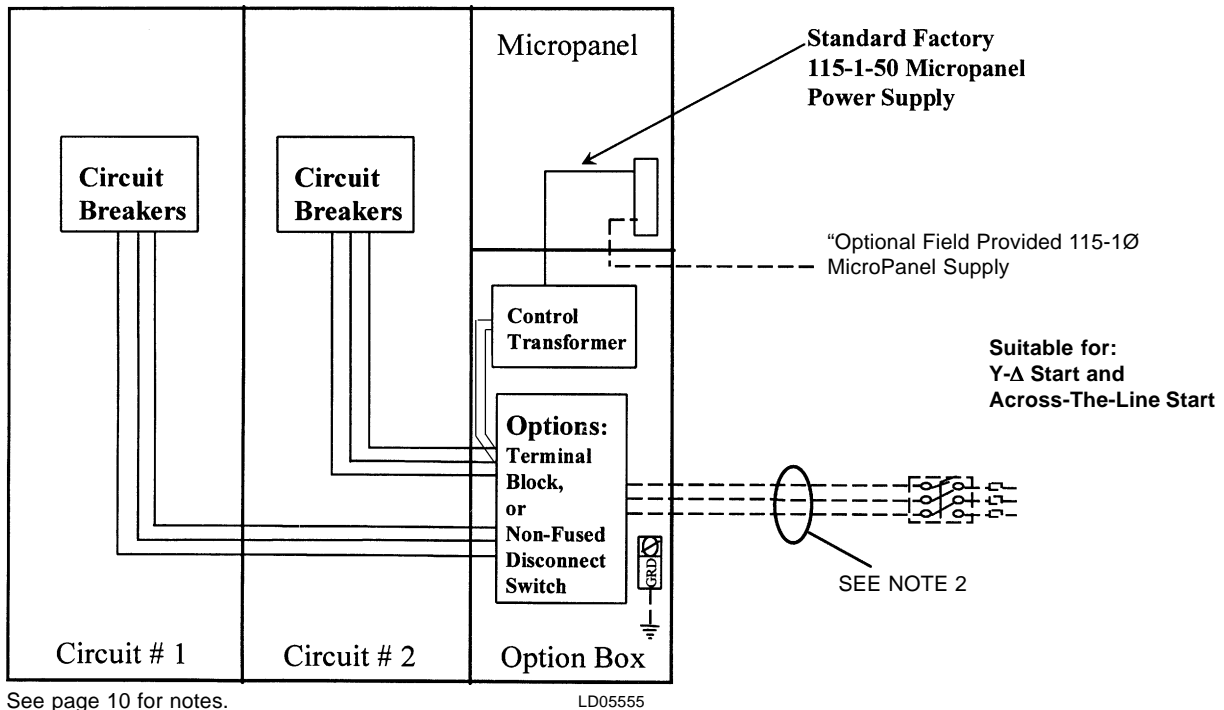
Micropanel

Standard Factory 115-1-50 Micropanel Power Supply

Circuit Breakers

Circuit Breakers

"Optional Field Provided 115-1Ø MicroPanel Supply

Control Transformer

Suitable for: Y-Δ Start and Across-The-Line Start

Options: Terminal Block, or Non-Fused Disconnect Switch

GRD

SEE NOTE 2

Circuit # 1

Circuit # 2

Option Box

See page 10 for notes.

LD05555